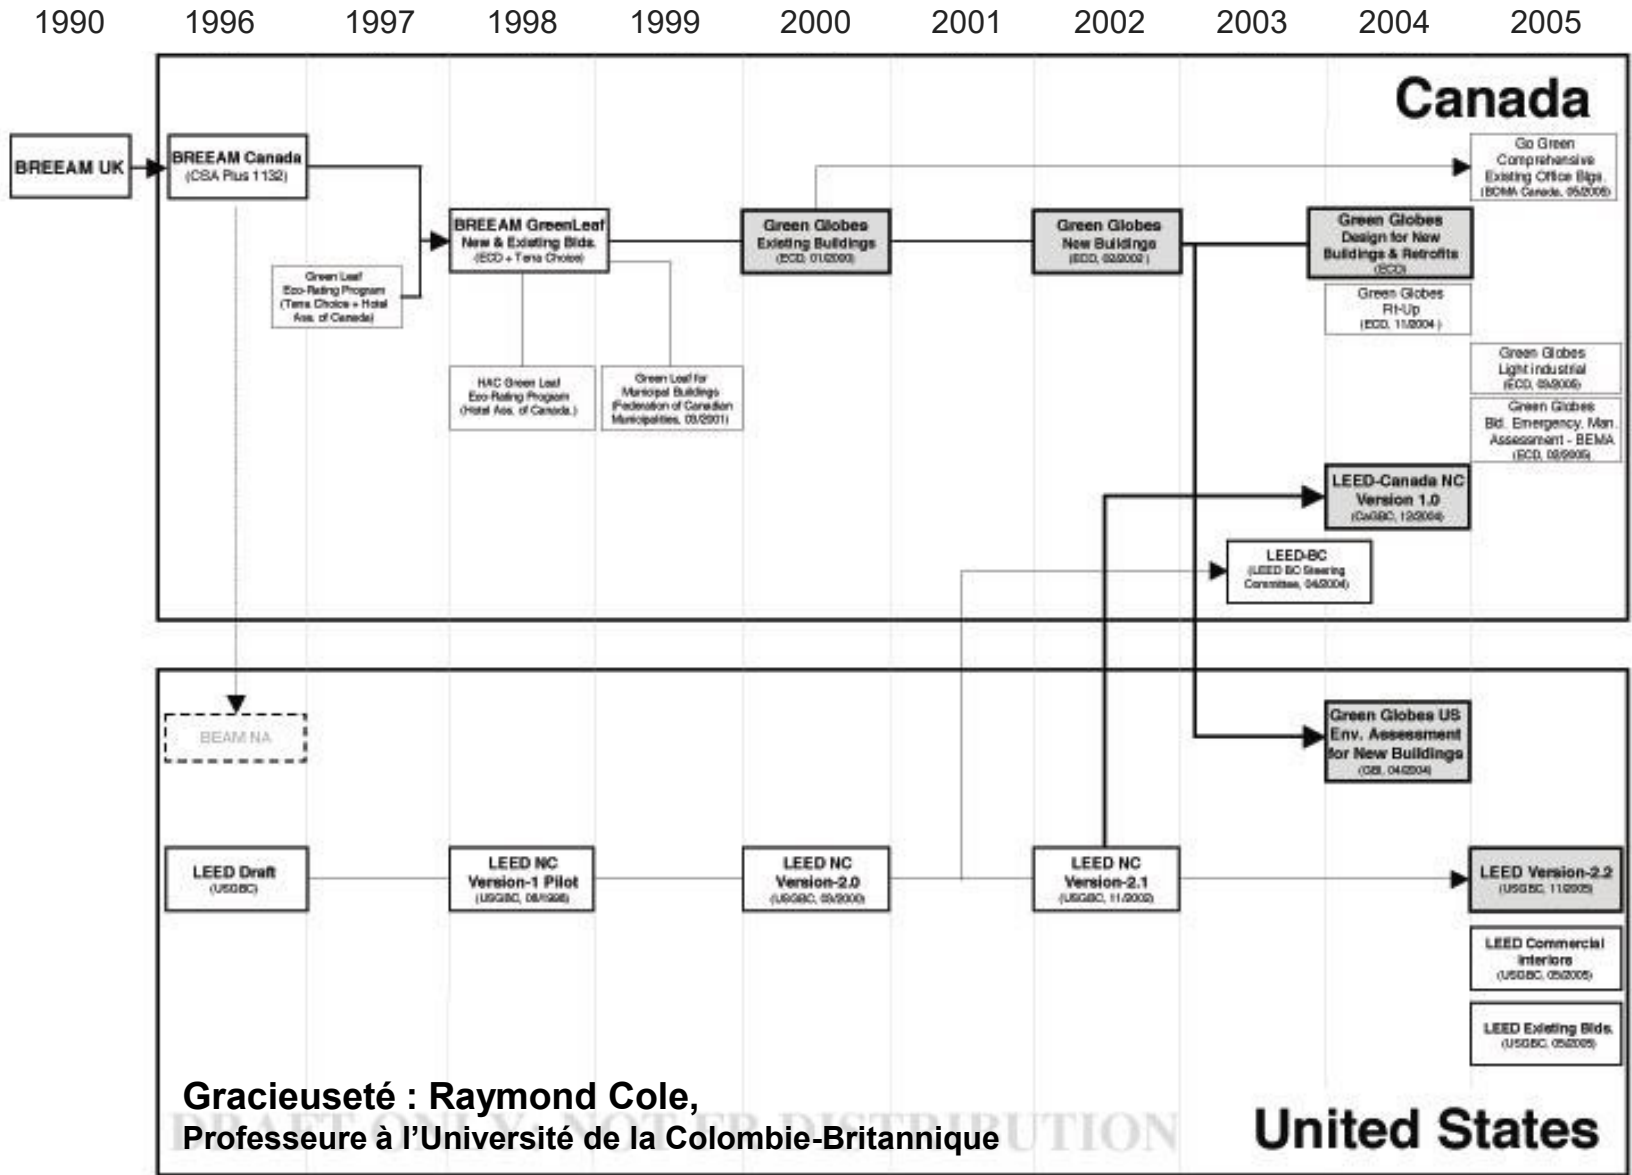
1990 1996 1997 1998 1999 2000 2001 2002 2003 2004 2005

Canada

BREEAM UK

BREEAM Canada
(CSA Plus 1132)

Green Leaf
Eco-Rating Program
(Terra Choice + Hotel Ass. of Canada)

BREEAM GreenLeaf
New & Existing Blds.
(ECD + Terra Choice)

HAC Green Leaf
Eco-Rating Program
(Hotel Ass. of Canada.)

Green Leaf for
Municipal Buildings
(Federation of Canadian Municipalities, 03/2001)

Green Globes
Existing Buildings
(ECD, 01/2000)

Green Globes
New Buildings
(ECD, 02/2002)

Go Green
Comprehensive
Existing Office Blgs.
(BOMA Canada, 05/2005)

Green Globes
Design for New
Buildings & Retrofits
(ECD)

Green Globes
Fit-Up
(ECD, 11/2004)

Green Globes
Light industrial
(ECD, 03/2005)

Green Globes
Bld. Emergency. Man. Assessment - BEMA
(ECD, 08/2005)

LEED-Canada NC
Version 1.0
(CaGBC, 12/2004)

LEED-BC
(LEED BC Steering Committee, 04/2004)

BEAM NA

Green Globes US
Env. Assessment
for New Buildings
(GBI, 04/2004)

LEED Draft
(USGBC)

LEED NC
Version-1 Pilot
(USGBC, 08/1998)

LEED NC
Version-2.0
(USGBC, 03/2000)

LEED NC
Version-2.1
(USGBC, 11/2002)

LEED Version-2.2
(USGBC, 11/2005)

LEED Commercial
Interiors
(USGBC, 05/2005)

LEED Existing Blds.
(USGBC, 05/2005)

Gracieuseté : Raymond Cole,
Professeure à l'Université de la Colombie-Britannique

DRAFT ONLY - NOT FOR DISTRIBUTION

United States